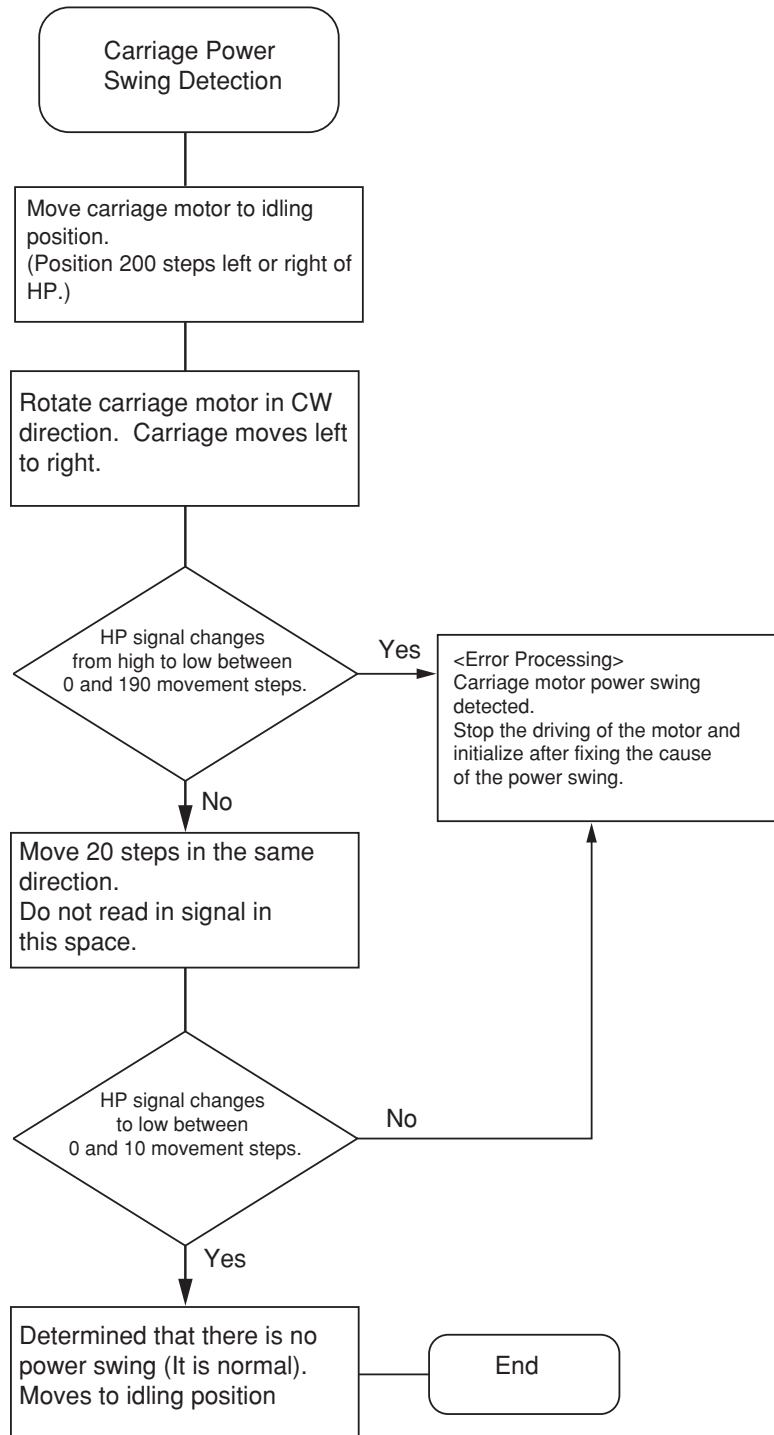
Carriage Power Swing Detection

Move carriage motor to idling position.
(Position 200 steps left or right of HP.)

Rotate carriage motor in CW direction. Carriage moves left to right.

HP signal changes from high to low between 0 and 190 movement steps.

Yes

<Error Processing>
Carriage motor power swing detected.
Stop the driving of the motor and initialize after fixing the cause of the power swing.

No

Move 20 steps in the same direction.
Do not read in signal in this space.

HP signal changes to low between 0 and 10 movement steps.

No

Yes

Determined that there is no power swing (It is normal).
Moves to idling position

End